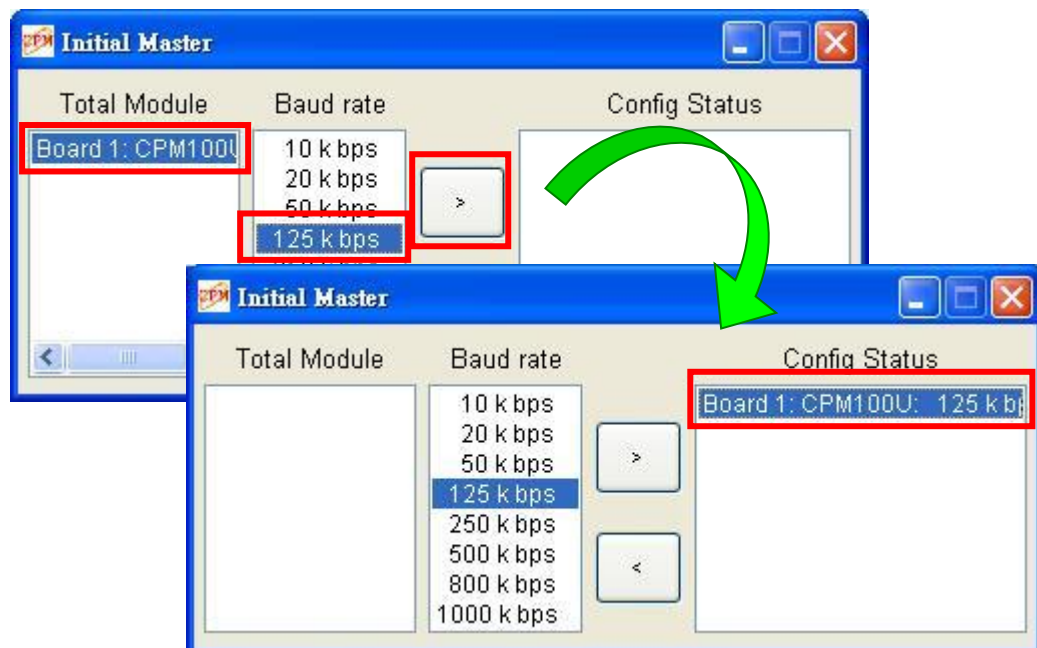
CPM Initial Master

Total Module

Board 1: CPM100U

Baud rate

10 k bps
20 k bps
50 k bps
125 k bps

>

Config Status

CPM Initial Master

Total Module

Baud rate

10 k bps
20 k bps
50 k bps
125 k bps
250 k bps
500 k bps
800 k bps
1000 k bps

>

<

Config Status

Board 1: CPM100U: 125 k b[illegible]